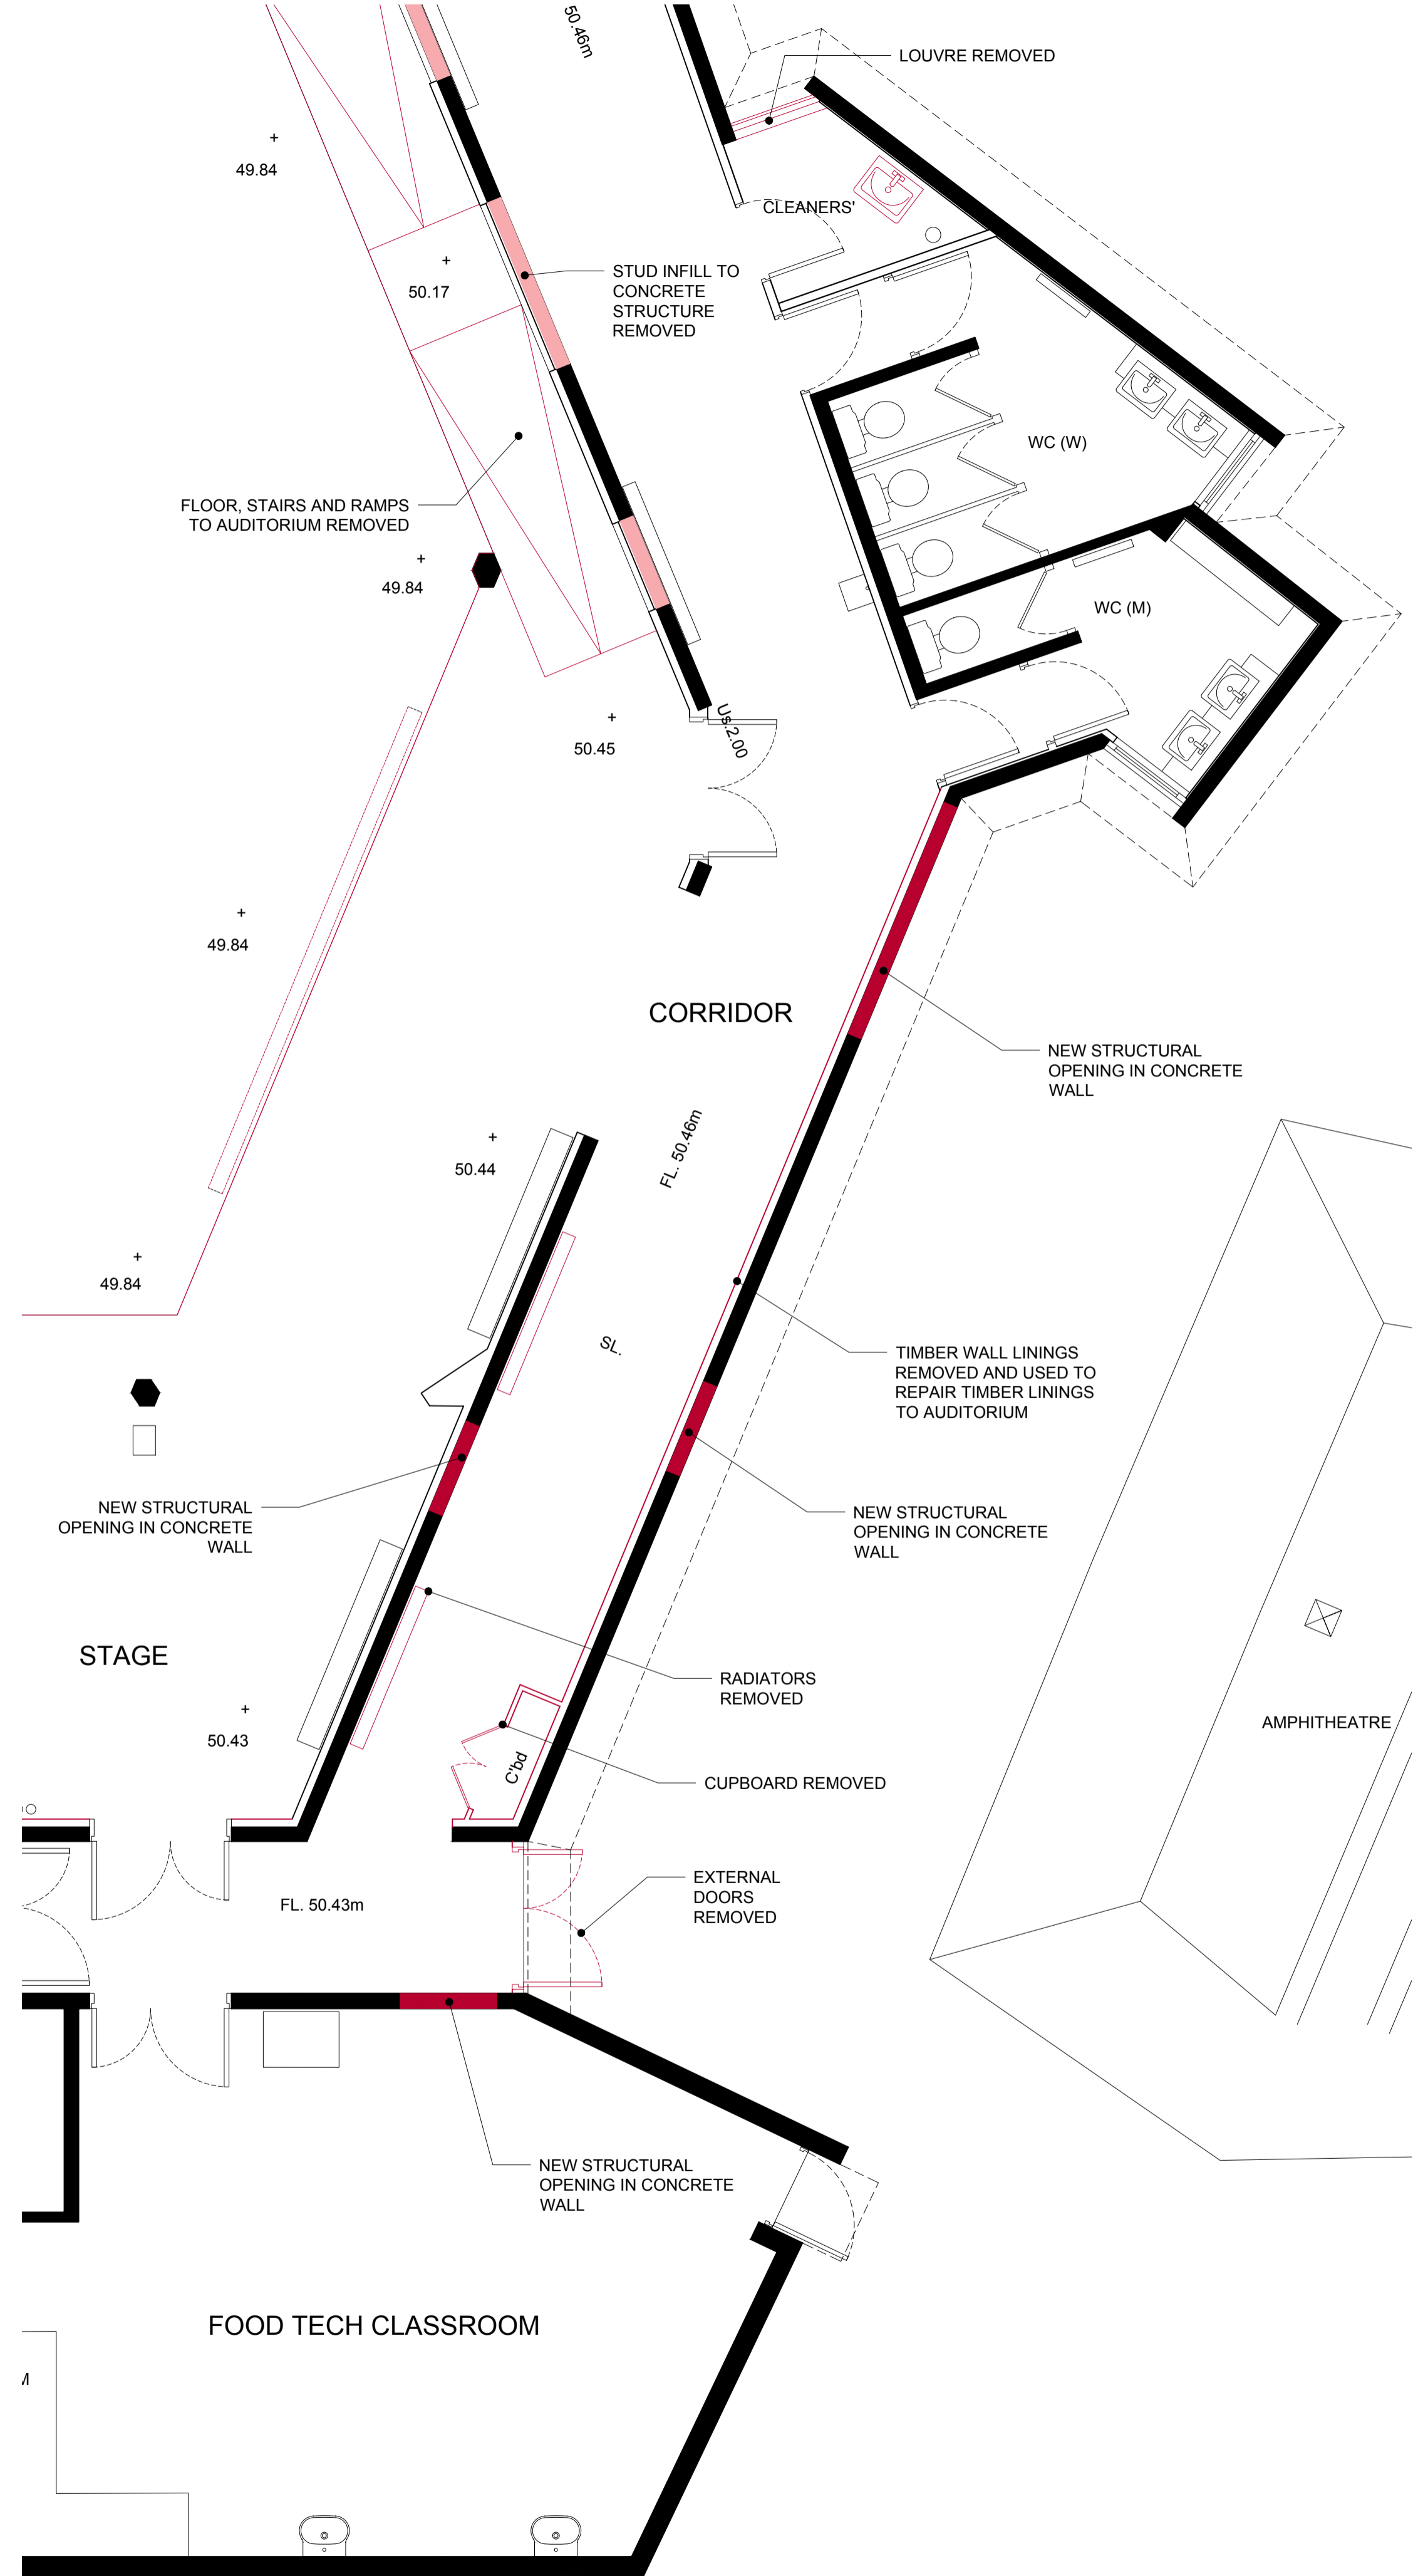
50.46m

LOUVRE REMOVED

49.84

CLEANERS'

50.17

STUD INFILL TO CONCRETE STRUCTURE REMOVED

WC (W)

FLOOR, STAIRS AND RAMPS TO AUDITORIUM REMOVED

49.84

WC (M)

50.45

Us 2.00

49.84

CORRIDOR

NEW STRUCTURAL OPENING IN CONCRETE WALL

50.44

FL. 50.46m

49.84

SL.

TIMBER WALL LININGS REMOVED AND USED TO REPAIR TIMBER LININGS TO AUDITORIUM

NEW STRUCTURAL OPENING IN CONCRETE WALL

NEW STRUCTURAL OPENING IN CONCRETE WALL

STAGE

RADIATORS REMOVED

AMPHITHEATRE

50.43

C'bd

CUPBOARD REMOVED

FL. 50.43m

EXTERNAL DOORS REMOVED

NEW STRUCTURAL OPENING IN CONCRETE WALL

FOOD TECH CLASSROOM